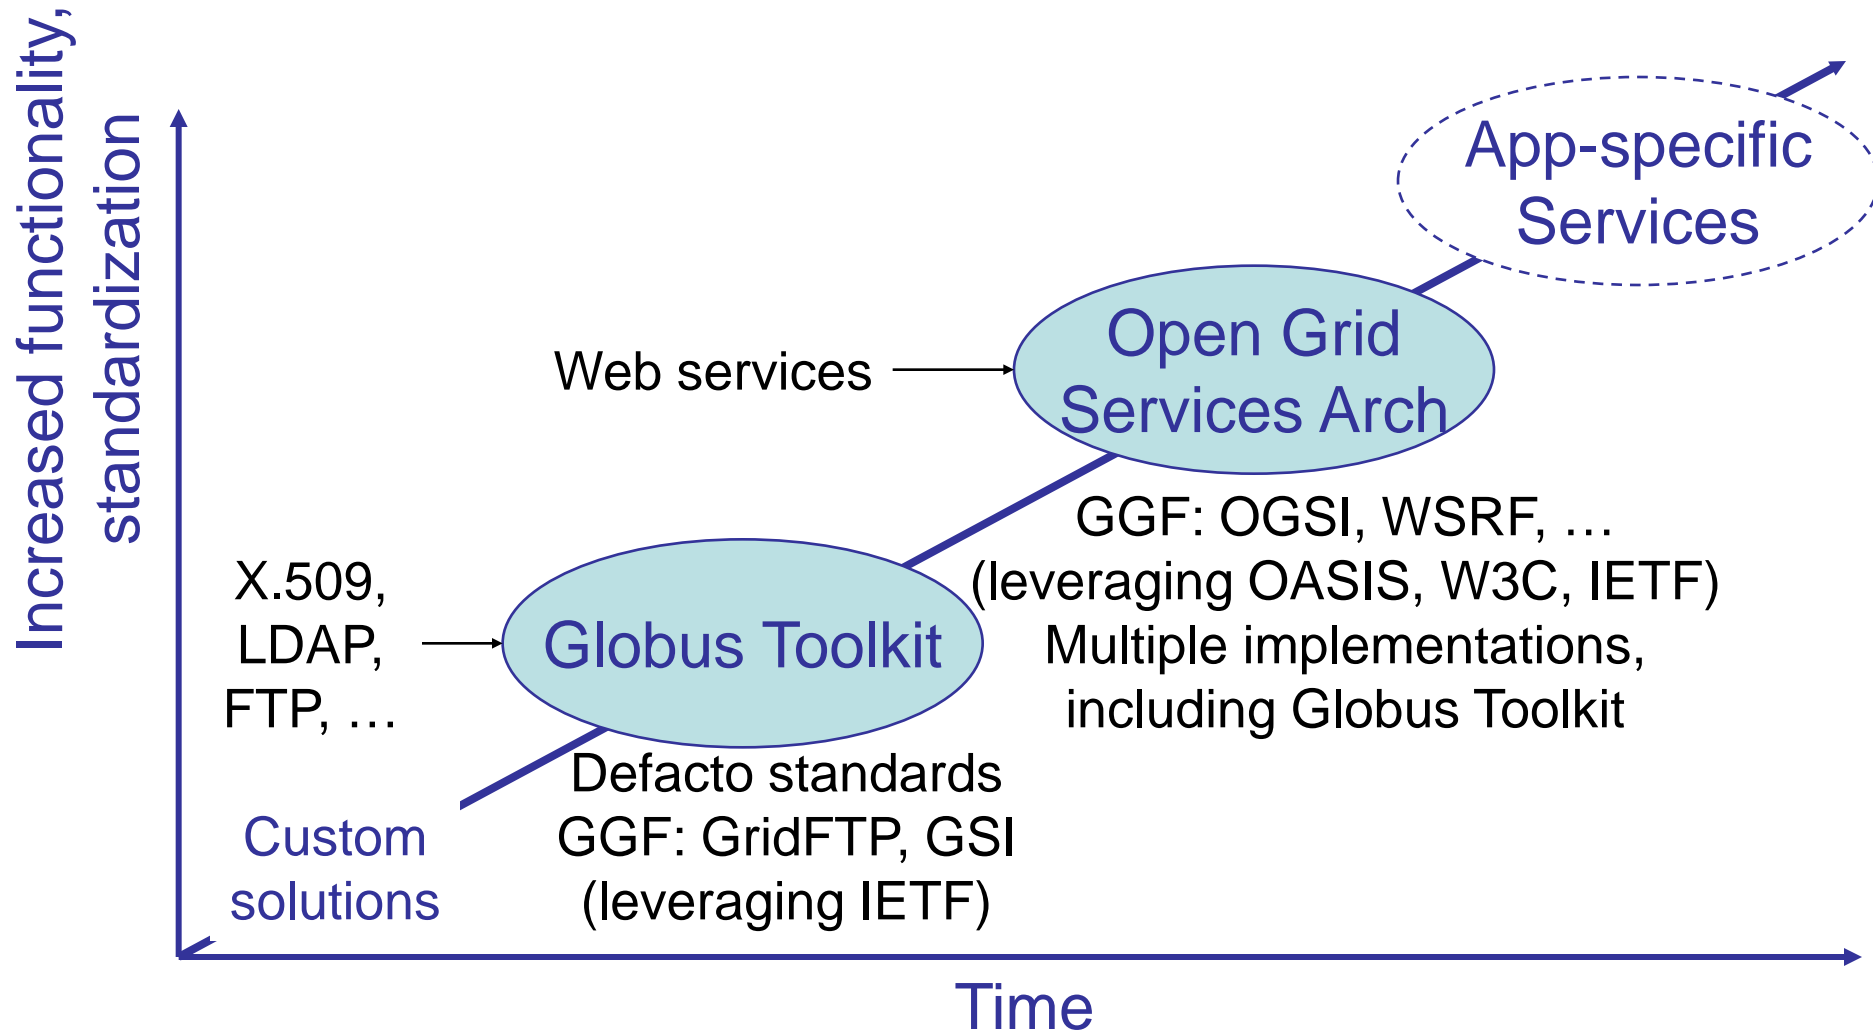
Increased functionality, standardization

App-specific Services

Open Grid Services Arch

Web services

GGF: OGSI, WSRF, …
(leveraging OASIS, W3C, IETF)
Multiple implementations, including Globus Toolkit

X.509, LDAP, FTP, …

Globus Toolkit

Defacto standards
GGF: GridFTP, GSI
(leveraging IETF)

Custom solutions

Time